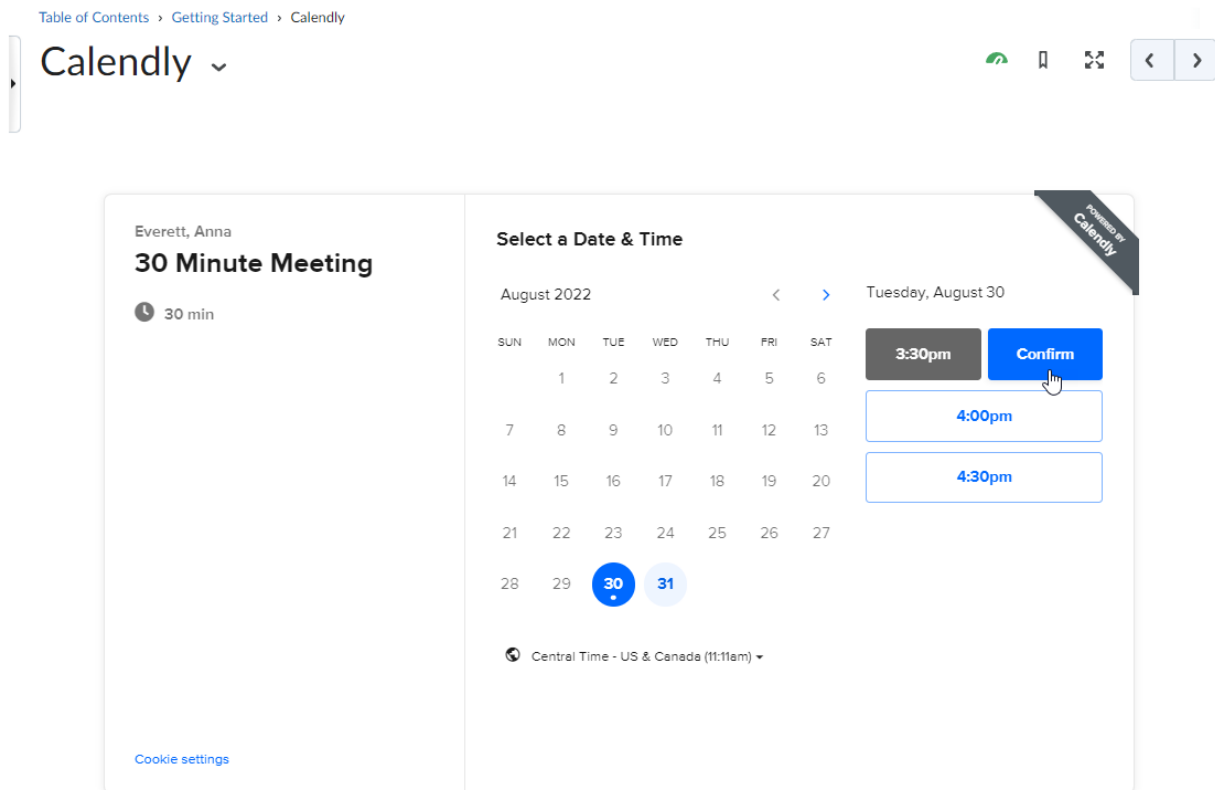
Table of Contents › Getting Started › Calendly

Calendly

Everett, Anna
30 Minute Meeting
30 min

Select a Date & Time

POWERED BY Calendly

August 2022

| SUN | MON | TUE | WED | THU | FRI | SAT |
|---|---|---|---|---|---|---|
| | 1 | 2 | 3 | 4 | 5 | 6 |
| 7 | 8 | 9 | 10 | 11 | 12 | 13 |
| 14 | 15 | 16 | 17 | 18 | 19 | 20 |
| 21 | 22 | 23 | 24 | 25 | 26 | 27 |
| 28 | 29 | 30 | 31 | | | |

Tuesday, August 30

3:30pm
Confirm
4:00pm
4:30pm

Central Time - US & Canada (11:11am)

Cookie settings